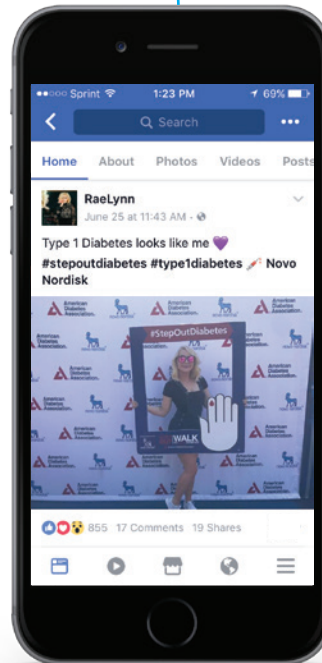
●●○○○ Sprint 1:23 PM 69%

Search

Home About Photos Videos Posts

RaeLynn
June 25 at 11:43 AM

Type 1 Diabetes looks like me 💜
#stepoutdiabetes #type1diabetes Novo Nordisk

American Diabetes Association.

#StepOutDiabetes

WALK

855 17 Comments 19 Shares